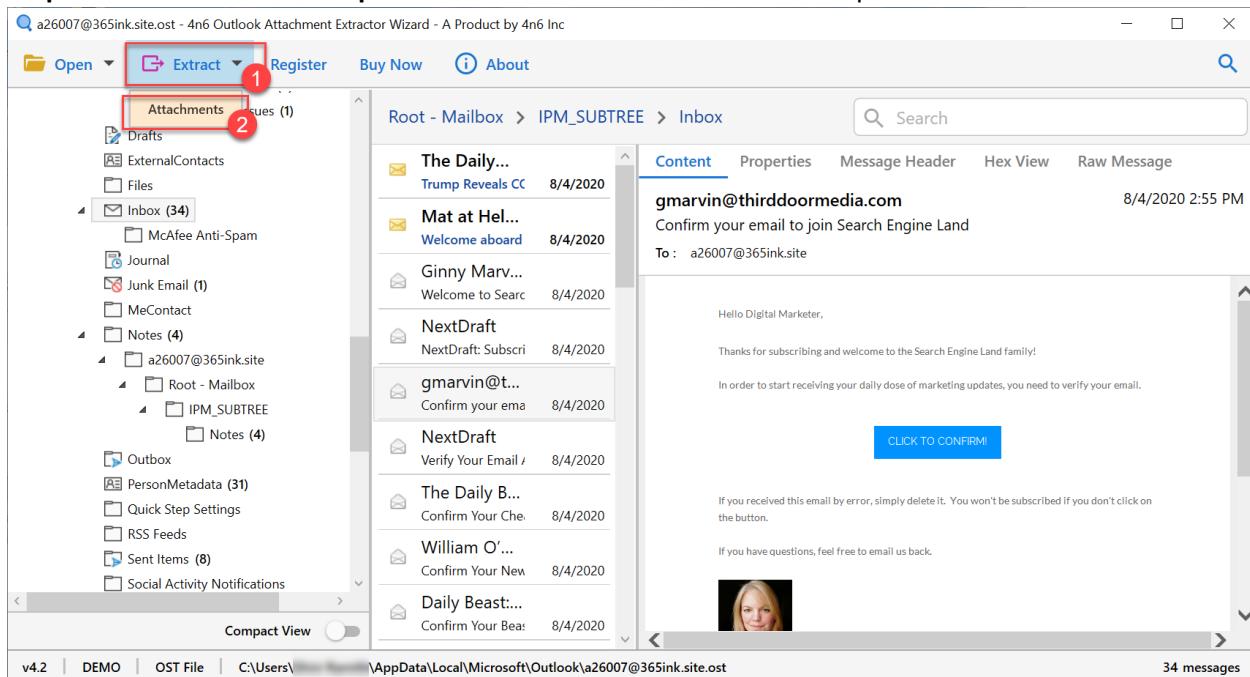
a26007@365ink.site.ost - 4n6 Outlook Attachment Extractor Wizard - A Product by 4n6 Inc

Open Extract 1 Register Buy Now About

Attachments 2 sues (1)
Drafts
ExternalContacts
Files
Inbox (34)
McAfee Anti-Spam
Journal
Junk Email (1)
MeContact
Notes (4)
a26007@365ink.site
Root - Mailbox
IPM_SUBTREE
Notes (4)
Outbox
PersonMetadata (31)
Quick Step Settings
RSS Feeds
Sent Items (8)
Social Activity Notifications

Compact View

Root - Mailbox > IPM_SUBTREE > Inbox

Search

The Daily... Trump Reveals CC 8/4/2020
Mat at Hel... Welcome aboard 8/4/2020
Ginny Marv... Welcome to Searc 8/4/2020
NextDraft NextDraft: Subscri 8/4/2020
gmarvin@t... Confirm your ema 8/4/2020
NextDraft Verify Your Email / 8/4/2020
The Daily B... Confirm Your Che 8/4/2020
William O'... Confirm Your New 8/4/2020
Daily Beast:... Confirm Your Bea 8/4/2020

Content Properties Message Header Hex View Raw Message

gmarvin@thirddoormedia.com 8/4/2020 2:55 PM
Confirm your email to join Search Engine Land
To : a26007@365ink.site

Hello Digital Marketer,

Thanks for subscribing and welcome to the Search Engine Land family!

In order to start receiving your daily dose of marketing updates, you need to verify your email.

CLICK TO CONFIRM!

If you received this email by error, simply delete it. You won't be subscribed if you don't click on the button.

If you have questions, feel free to email us back.

v4.2 DEMO OST File C:\Users\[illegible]\AppData\Local\Microsoft\Outlook\a26007@365ink.site.ost 34 messages